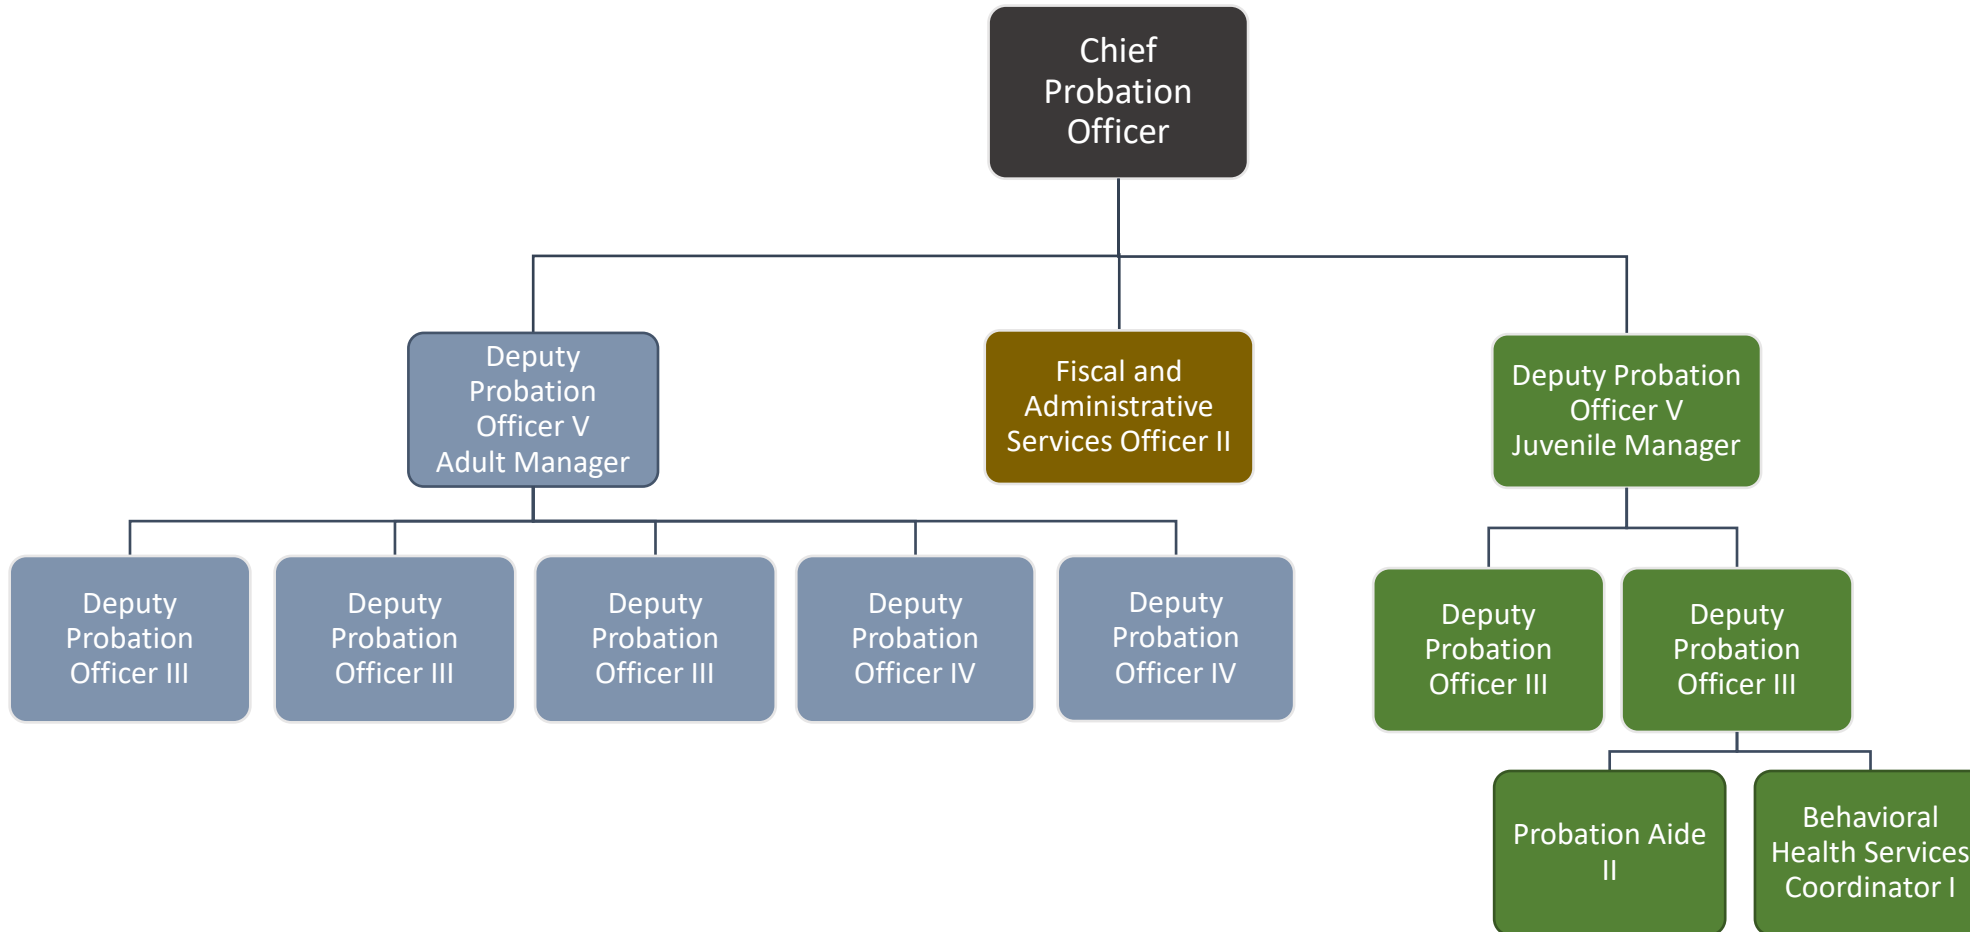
Chief Probation Officer

Deputy Probation Officer V Adult Manager

Fiscal and Administrative Services Officer II

Deputy Probation Officer V Juvenile Manager

Deputy Probation Officer III

Deputy Probation Officer III

Deputy Probation Officer III

Deputy Probation Officer IV

Deputy Probation Officer IV

Deputy Probation Officer III

Deputy Probation Officer III

Probation Aide II

Behavioral Health Services Coordinator I